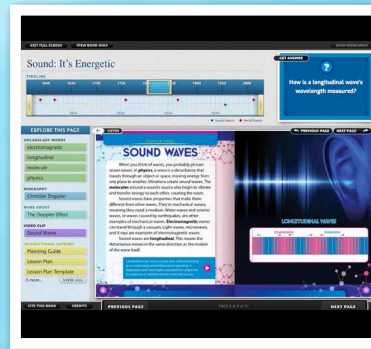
EXIT FULL SCREEN VIEW BOOK ONLY

Sound: It's Energetic

TIMELINE

1600 1650 1700 1750 1800 1850 1900

Sound Events World Events

GET ANSWER

How is a longitudinal wave's wavelength measured?

EXPLORE THIS PAGE

VOCABULARY WORDS
electromagnetic
longitudinal
molecule
physics

BIOGRAPHY
Christian Doppler

MORE ABOUT
The Doppler Effect

VIDEO CLIP
Sound Waves

INSTRUCTIONAL SUPPORT
Planning Guide
Lesson Plan
Lesson Plan Template
5 more... VIEW ALL

LISTEN

PREVIOUS PAGE NEXT PAGE

SOUND WAVES

When you think of waves, you probably picture ocean waves. In physics, a wave is a disturbance that travels through an object or space, moving energy from one place to another. Vibrations create sound waves. The molecules around a sound's source also begin to vibrate and transfer energy to each other, creating the wave.

Sound waves have properties that make them different from other waves. They're mechanical waves, meaning they need a medium. Water waves and seismic waves, or waves caused by earthquakes, are other examples of mechanical waves. Electromagnetic waves can travel through a vacuum. Light waves, microwaves, and X-rays are examples of electromagnetic waves.

Sound waves are longitudinal. This means the disturbance moves in the same direction as the motion of the wave itself.

LONGITUDINAL WAVES

COMPRESSION RAREFACTION

CITE THIS BOOK CREDITS

PREVIOUS PAGE NEXT PAGE